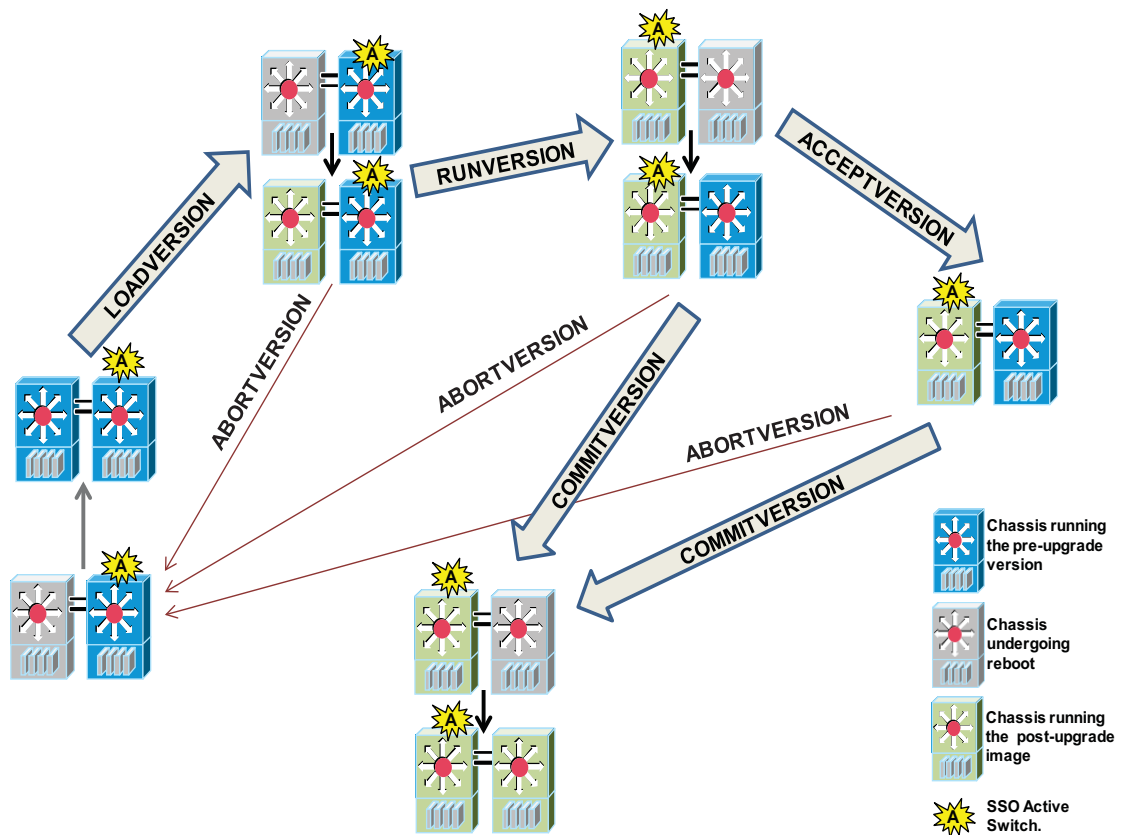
A

A

A

A

LOADVERSION

RUNVERSION

ACCEPTVERSION

A

A

ABORTVERSION

ABORTVERSION

COMMITVERSION

ABORTVERSION

COMMITVERSION

A

A

A

Chassis running the pre-upgrade version

Chassis undergoing reboot

Chassis running the post-upgrade image

A

SSO Active Switch.